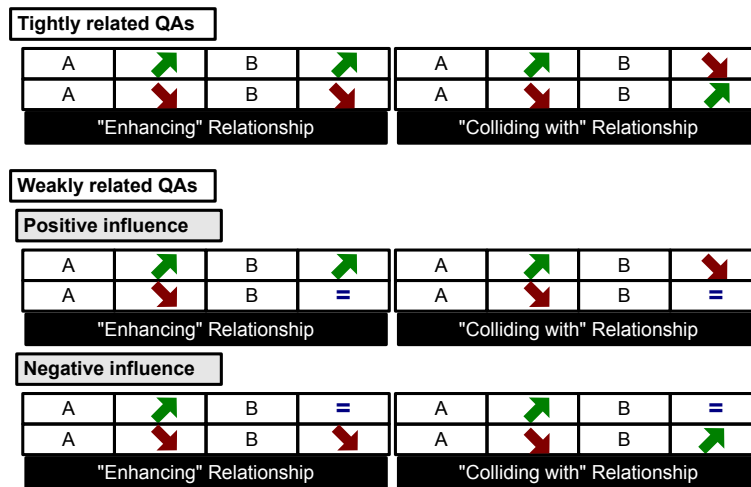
Tightly related QAs

| A | ↗ | B | ↗ |
|---|---|---|---|
| A | ↘ | B | ↘ |

"Enhancing" Relationship

| A | ↗ | B | ↘ |
|---|---|---|---|
| A | ↘ | B | ↗ |

"Colliding with" Relationship

Weakly related QAs

Positive influence

| A | ↗ | B | ↗ |
|---|---|---|---|
| A | ↘ | B | = |

"Enhancing" Relationship

| A | ↗ | B | ↘ |
|---|---|---|---|
| A | ↘ | B | = |

"Colliding with" Relationship

Negative influence

| A | ↗ | B | = |
|---|---|---|---|
| A | ↘ | B | ↘ |

"Enhancing" Relationship

| A | ↗ | B | = |
|---|---|---|---|
| A | ↘ | B | ↗ |

"Colliding with" Relationship